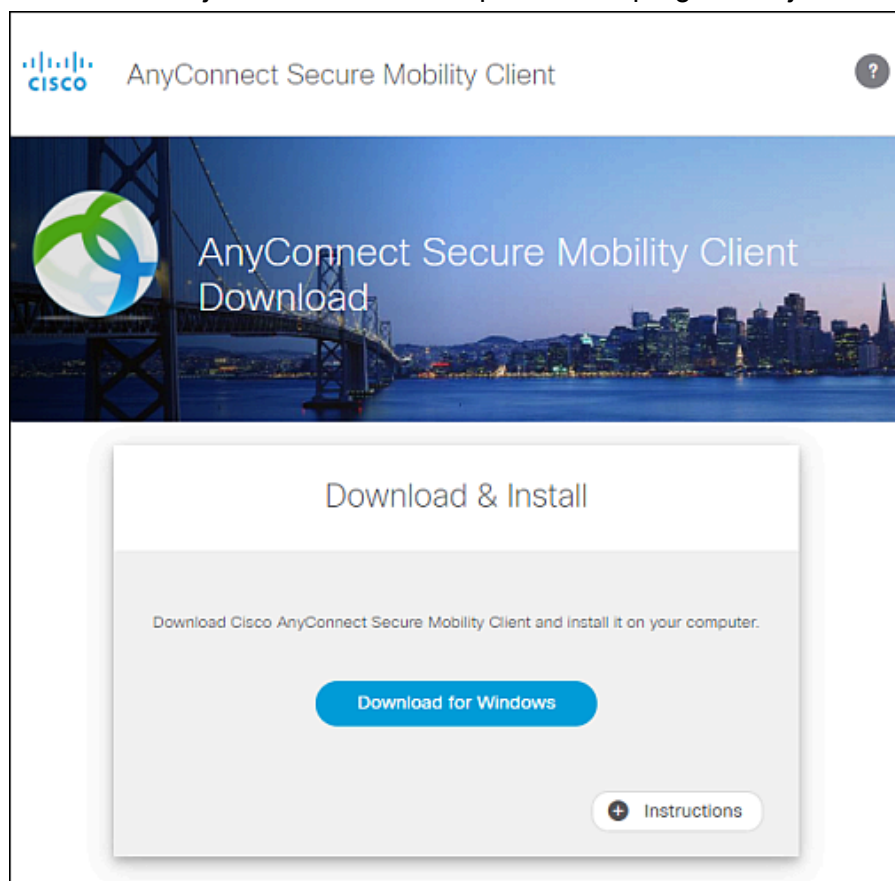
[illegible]

cisco AnyConnect Secure Mobility Client

?

AnyConnect Secure Mobility Client Download

Download & Install

Download Cisco AnyConnect Secure Mobility Client and install it on your computer.

Download for Windows

Instructions